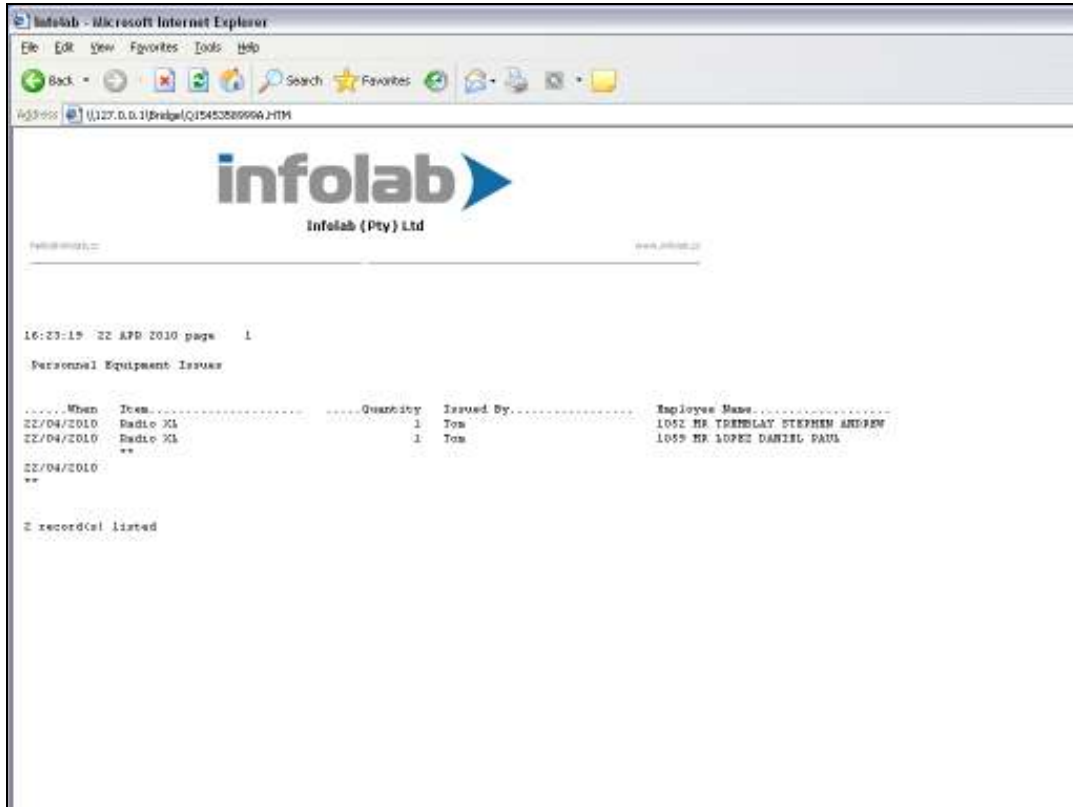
Infolab - Microsoft Internet Explorer

File Edit View Favorites Tools Help

Back Search Favorites

Address \\127.0.0.1\Bridge\Q15453589999A.HTM

infolab

Infolab (Pty) Ltd

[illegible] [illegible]

16:23:19 22 APR 2010 page 1

Personnel Equipment Issues

| ......When | Item...................... | .....Quantity | Issued By................. | Employee Name.................. |
|---|---|---|---|---|
| 22/04/2010 | Radio XL | 1 | Tom | 1052 MR TREMBLAY STEPHEN ANDREW |
| 22/04/2010 | Radio XL | 1 | Tom | 1059 MR LOPEZ DANIEL PAUL |
| | ** | | | |
| 22/04/2010 | | | | |
| ** | | | | |

2 record(s) listed